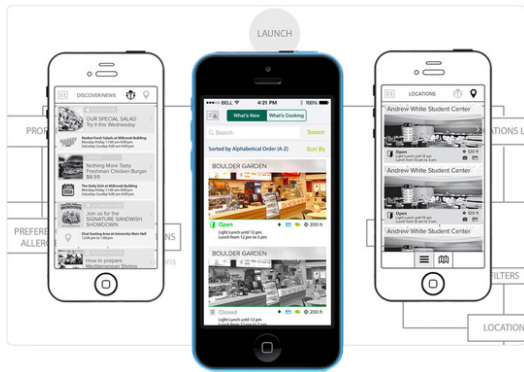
LAUNCH

DISCOVERNEWS

OUR SPECIAL SALAD Try it this Monday

Market Fresh Salads at Millbrook Building

Nothing More Tasty Freshmen Chicken Burger $8.99

The Daily Dish at Millbrook Building

Join us for the SIGNATURE SANDWISH SHOWDOWN

Chat Seating Area at University Main Hall

How to prepare Mediterranean Shrimp

PRO

PREFE

ALLER

ONS

BELL 4:21 PM 100%

What's Now What's Cooking

Search Search

Sorted by Alphabetical Order (A-Z) Sort By

BOULDER GARDEN

Open 200 ft

Light Lunch until 12 pm
Lunch from 12 pm to 2 pm

BOULDER GARDEN

Closed 200 ft

LOCATIONS

Andrew White Student Center

Open

Light Lunch until 12 pm

Andrew White Student Center

Open

Andrew White Student Center

ATIONS L

FILTERS

LOCATION